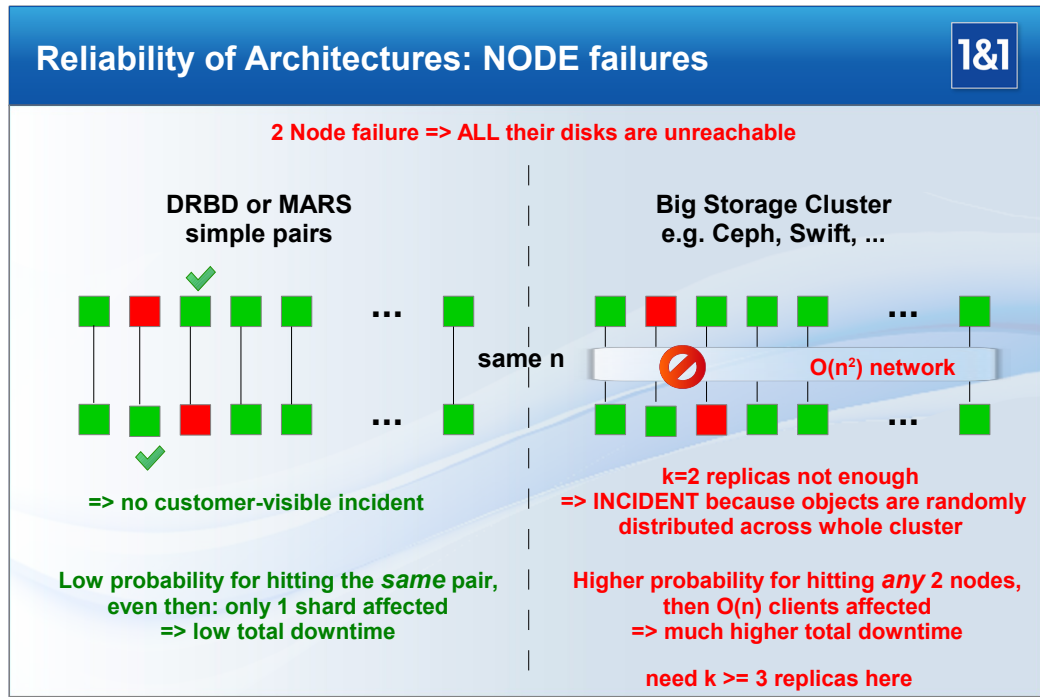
Reliability of Architectures: NODE failures

1&1

2 Node failure => ALL their disks are unreachable

DRBD or MARS simple pairs

...

...

same n

Big Storage Cluster e.g. Ceph, Swift, ...

...

$O(n^2)$ network

...

=> no customer-visible incident

Low probability for hitting the *same* pair, even then: only 1 shard affected => low total downtime

k=2 replicas not enough => INCIDENT because objects are randomly distributed across whole cluster

Higher probability for hitting *any* 2 nodes, then O(n) clients affected => much higher total downtime

need k >= 3 replicas here